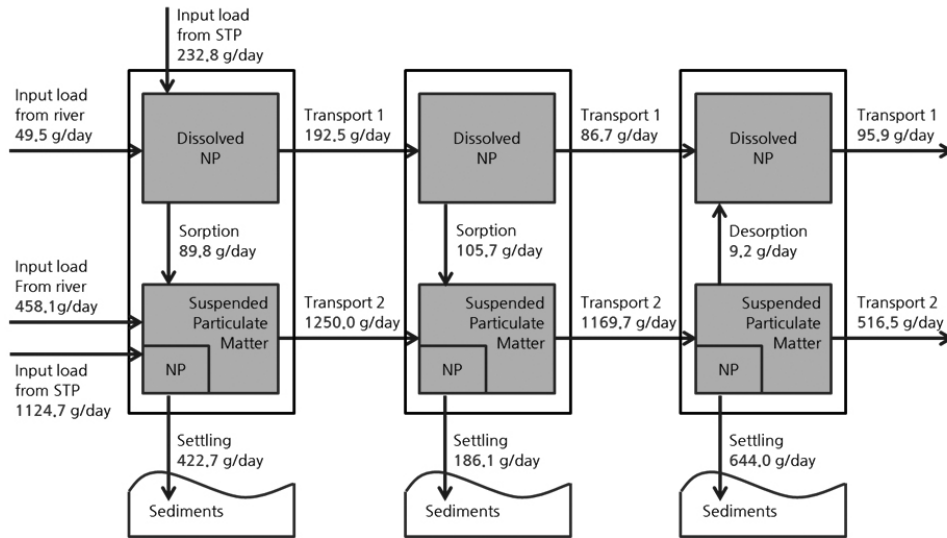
Input load from STP 232.8 g/day

Input load from river 49.5 g/day

Dissolved NP

Transport 1 192.5 g/day

Dissolved NP

Transport 1 86.7 g/day

Dissolved NP

Transport 1 95.9 g/day

Sorption 89.8 g/day

Sorption 105.7 g/day

Desorption 9.2 g/day

Input load From river 458.1g/day

Suspended Particulate Matter

NP

Transport 2 1250.0 g/day

Suspended Particulate Matter

NP

Transport 2 1169.7 g/day

Suspended Particulate Matter

NP

Transport 2 516.5 g/day

Input load from STP 1124.7 g/day

Settling 422.7 g/day

Settling 186.1 g/day

Settling 644.0 g/day

Sediments

Sediments

Sediments